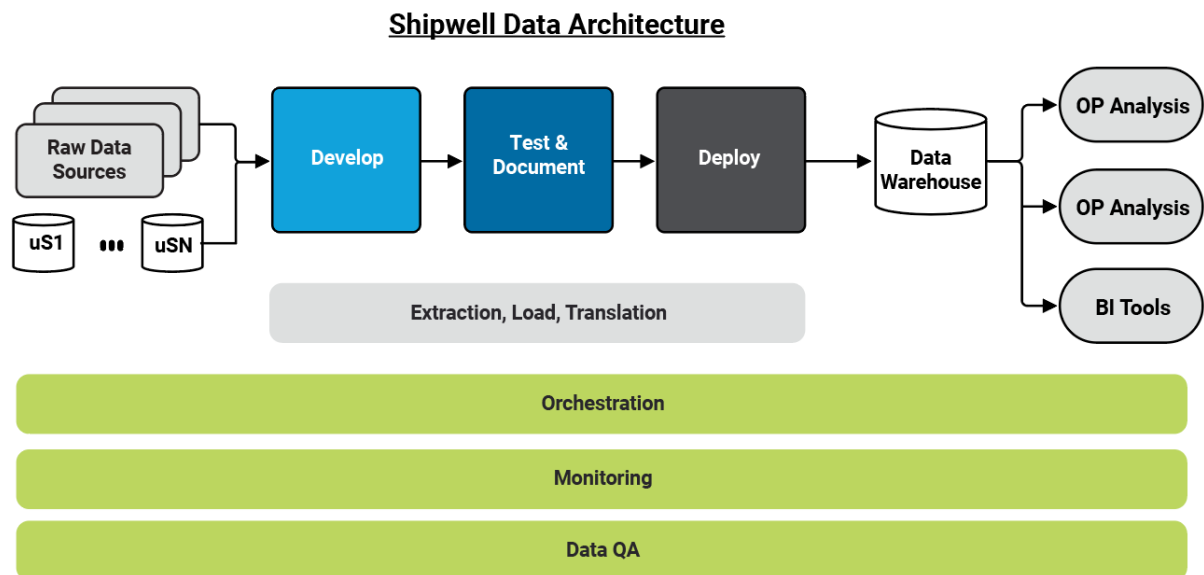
Shipwell Data Architecture

Raw Data Sources

uS1

uSN

Develop

Test & Document

Deploy

Data Warehouse

OP Analysis

OP Analysis

BI Tools

Extraction, Load, Translation

Orchestration

Monitoring

Data QA